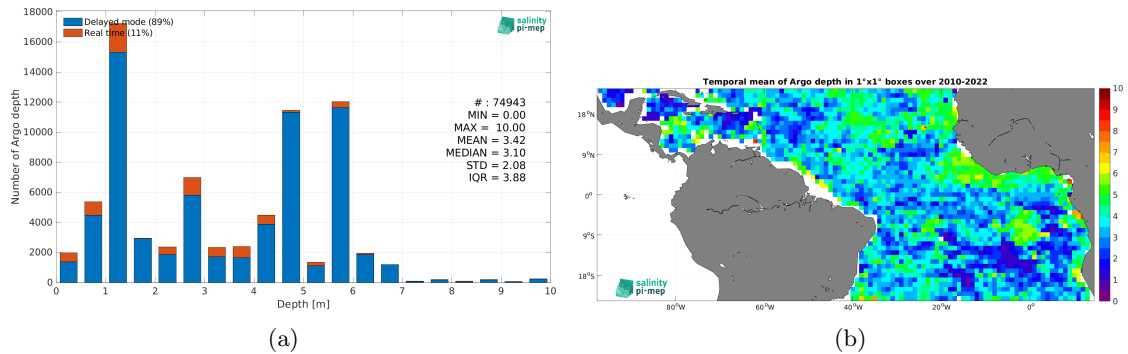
18000
16000
14000
12000
10000
8000
6000
4000
2000
0

Delayed mode (89%)
Real time (11%)

salinity pi-mep

Number of Argo depth

# : 74943
MIN = 0.00
MAX = 10.00
MEAN = 3.42
MEDIAN = 3.10
STD = 2.08
IQR = 3.88

0 1 2 3 4 5 6 7 8 9 10
Depth [m]

(a)

Temporal mean of Argo depth in 1°x1° boxes over 2010-2022

18°N
9°N
0°
9°S
18°S

80°W 60°W 40°W 20°W 0°

salinity pi-mep

10
9
8
7
6
5
4
3
2
1
0

(b)